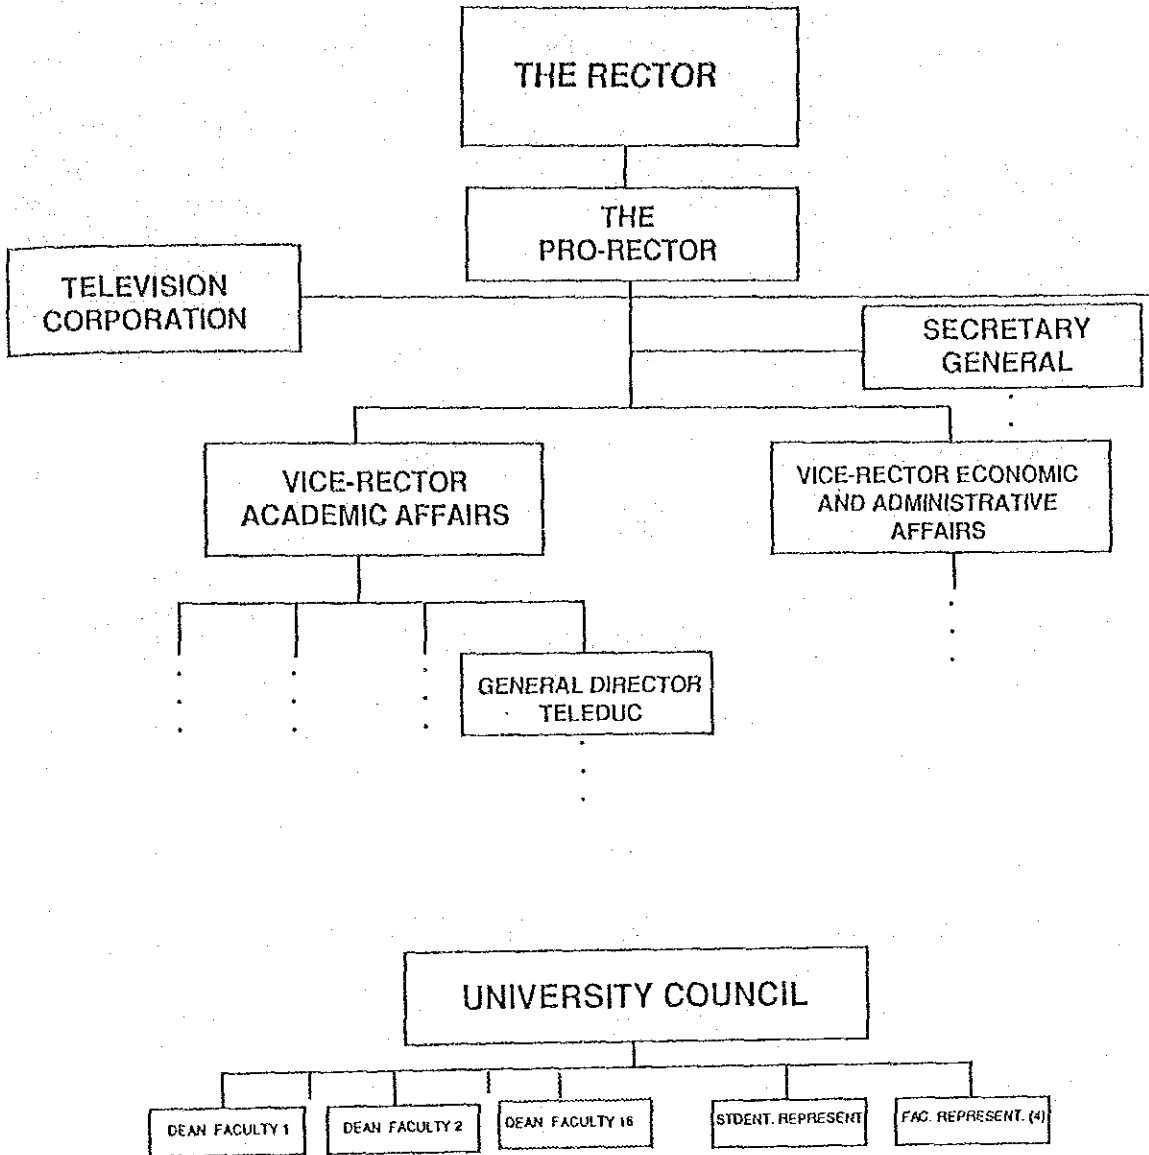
THE RECTOR

THE PRO-RECTOR

TELEVISION CORPORATION

SECRETARY GENERAL

VICE-RECTOR ACADEMIC AFFAIRS

VICE-RECTOR ECONOMIC AND ADMINISTRATIVE AFFAIRS

GENERAL DIRECTOR TELEDUC

UNIVERSITY COUNCIL

DEAN FACULTY 1

DEAN FACULTY 2

DEAN FACULTY 16

STDENT. REPRESENT

FAC. REPRESENT. (4)